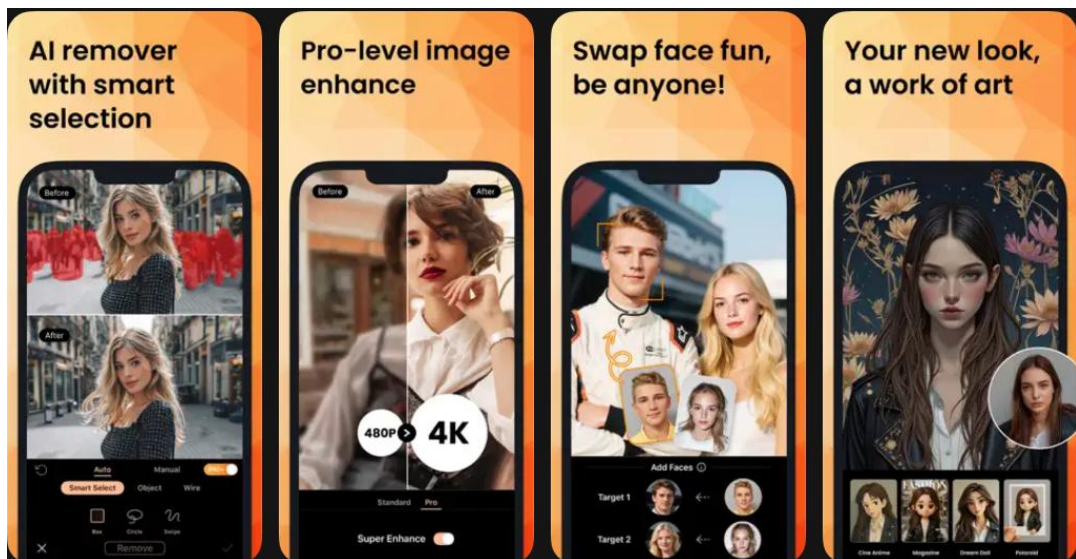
AI remover with smart selection

Before

After

Auto Manual PRO

Smart Select Object Wire

Box Circle Swipe

Remove

Pro-level image enhance

Before After

480P 4K

Standard Pro

Super Enhance

Swap face fun, be anyone!

Add Faces

Target 1

Target 2

Your new look, a work of art

Cine Anime Magazine Dream Doll Polaroid